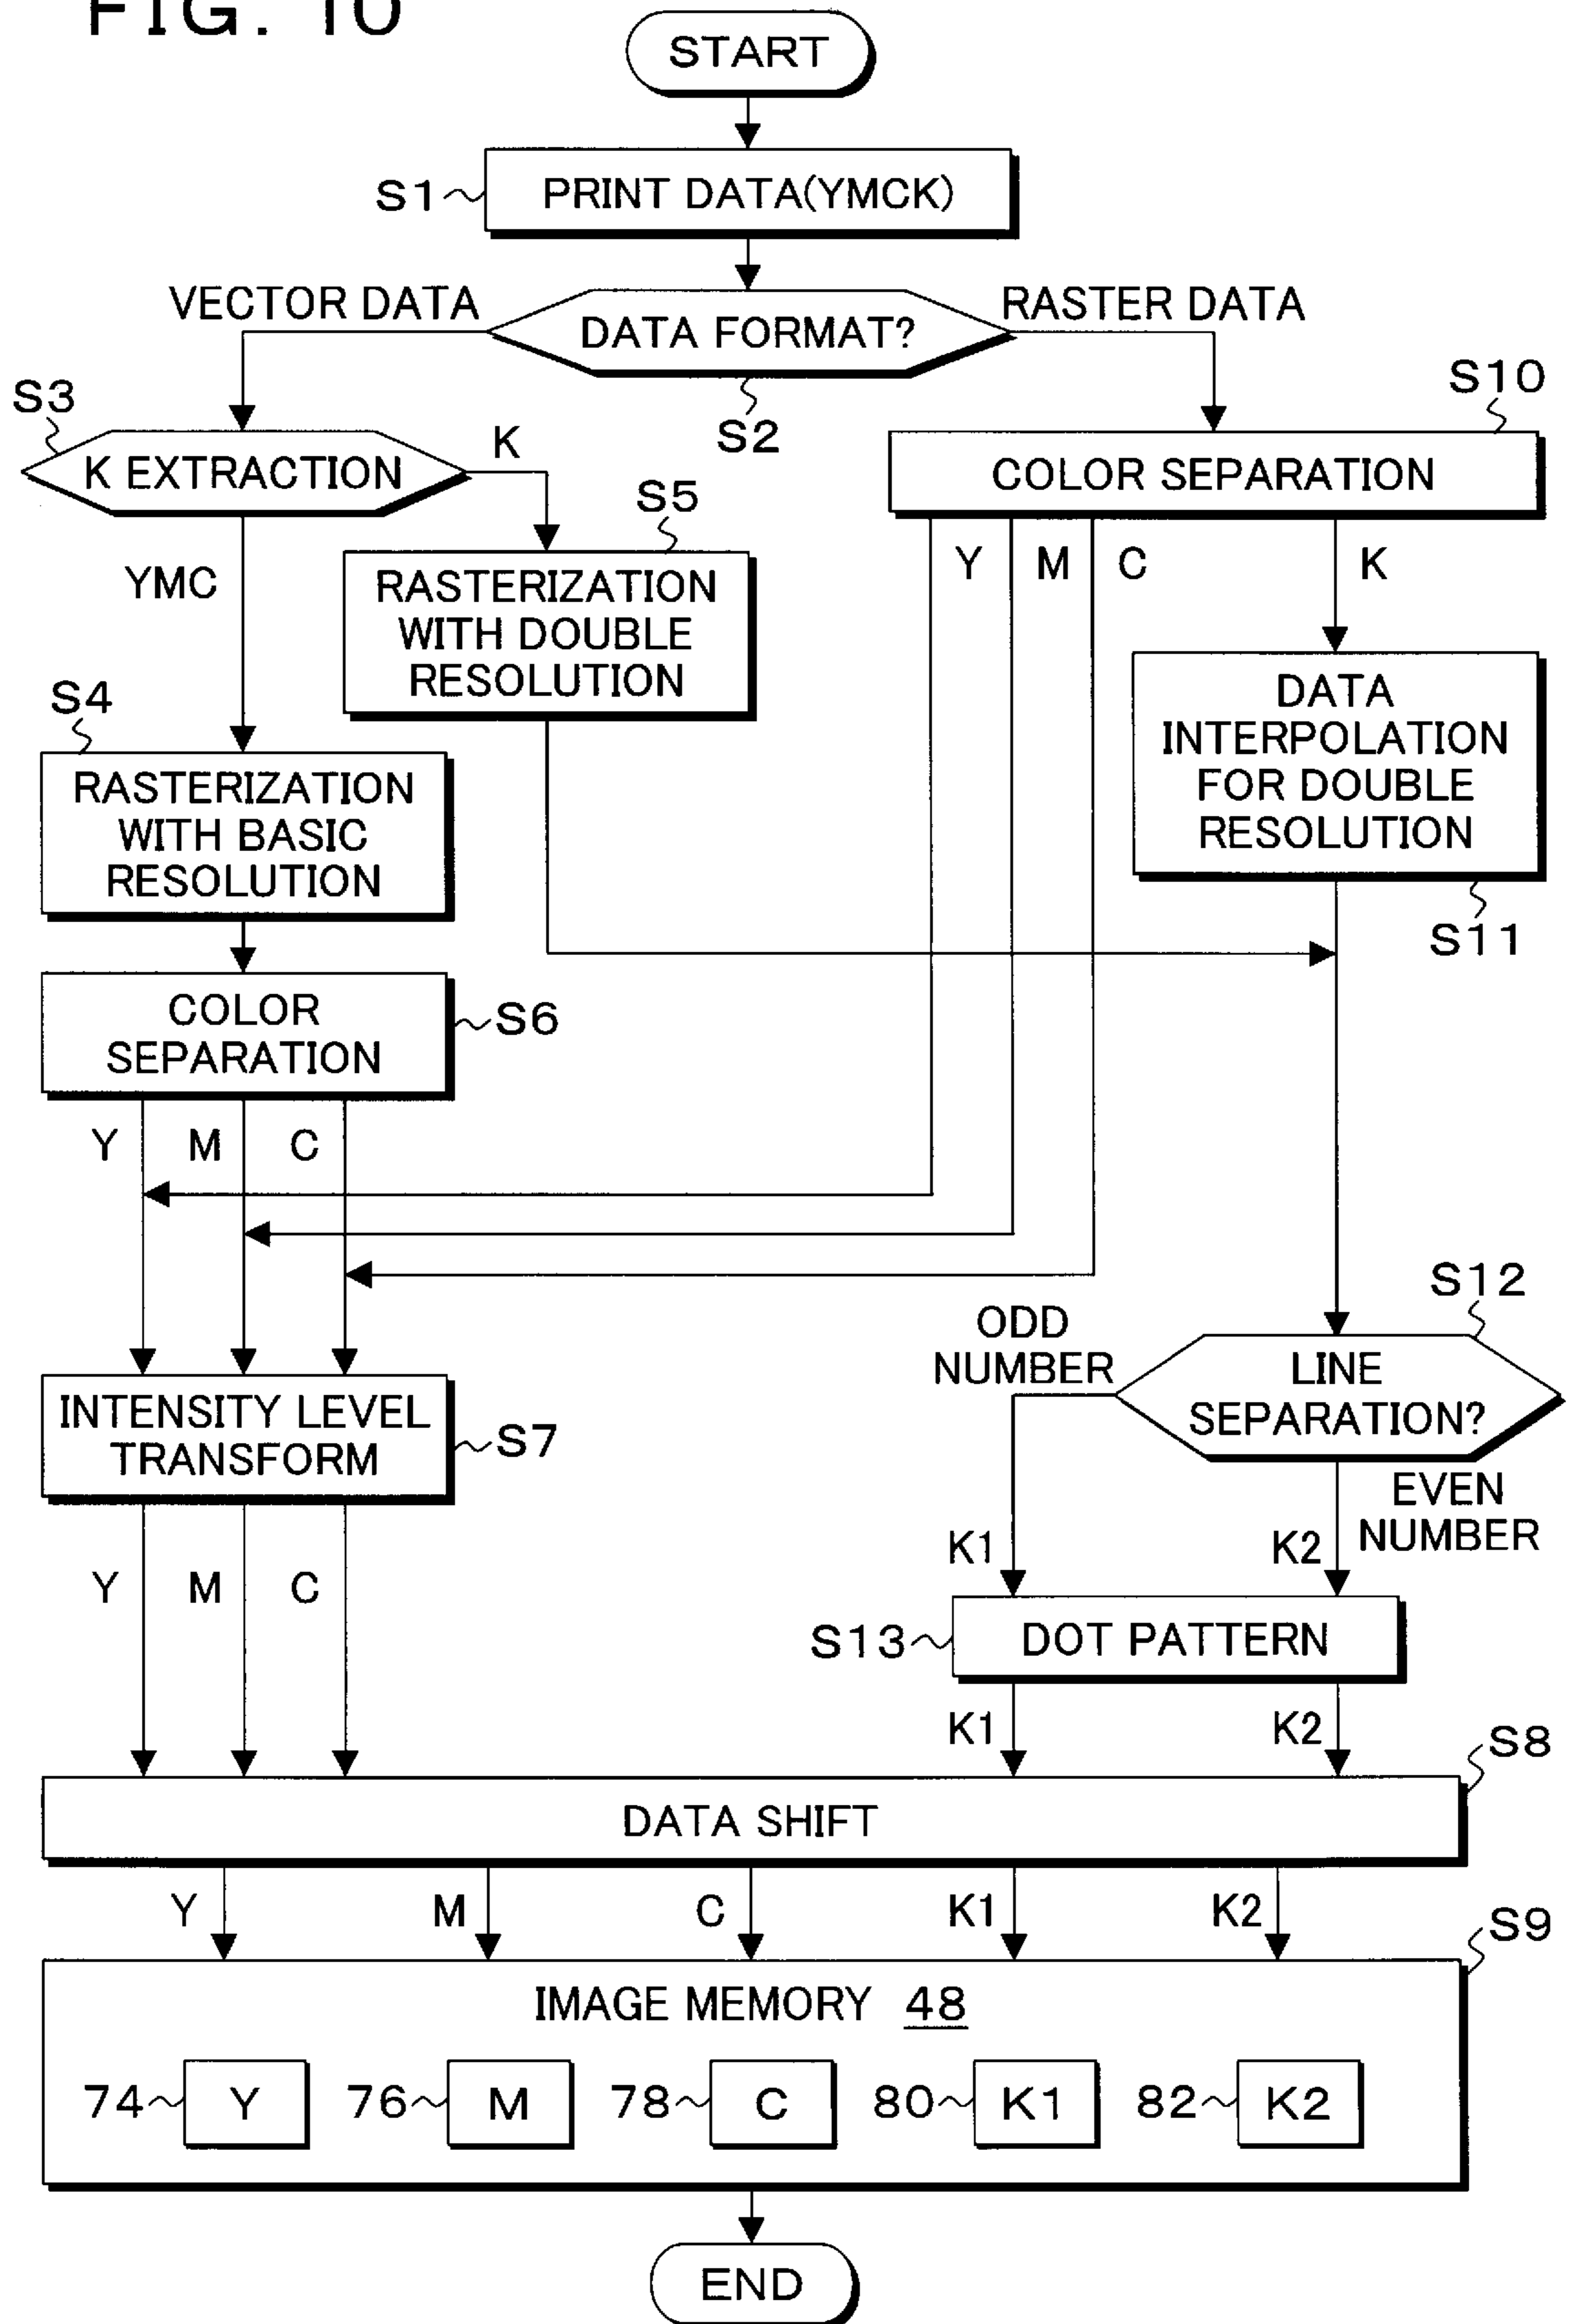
FIG. 10

START

S1 PRINT DATA(YMCK)

VECTOR DATA
DATA FORMAT?
RASTER DATA
S2

S3
K EXTRACTION
K
YMC

S5
RASTERIZATION WITH DOUBLE RESOLUTION

S10
COLOR SEPARATION
Y M C K

DATA INTERPOLATION FOR DOUBLE RESOLUTION
S11

S4
RASTERIZATION WITH BASIC RESOLUTION

COLOR SEPARATION S6
Y M C

S12
ODD NUMBER
LINE SEPARATION?
EVEN NUMBER

INTENSITY LEVEL TRANSFORM S7
Y M C

K1 K2
S13 DOT PATTERN
K1 K2

S8
DATA SHIFT
Y M C K1 K2

S9
IMAGE MEMORY 48
74 Y 76 M 78 C 80 K1 82 K2

END